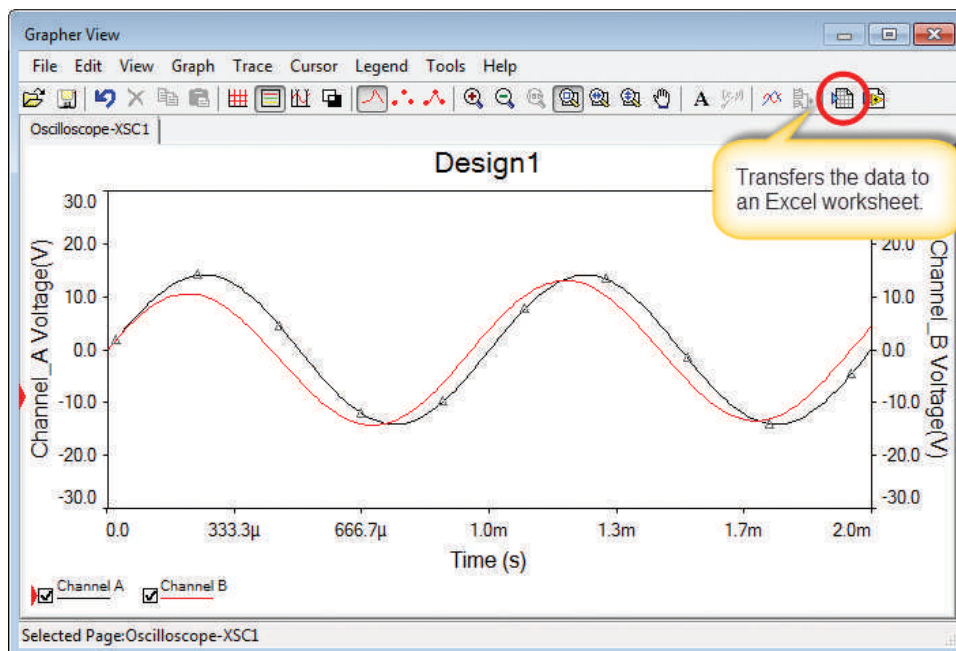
Grapher View

File Edit View Graph Trace Cursor Legend Tools Help

Oscilloscope-XSC1

Design1

Transfers the data to an Excel worksheet.

30.0
20.0
10.0
0.0
-10.0
-20.0
-30.0

Channel_A Voltage(V)

20.0
10.0
0.0
-10.0
-20.0
-30.0

Channel_B Voltage(V)

0.0 333.3µ 666.7µ 1.0m 1.3m 1.7m 2.0m

Time (s)

Channel A Channel B

Selected Page:Oscilloscope-XSC1